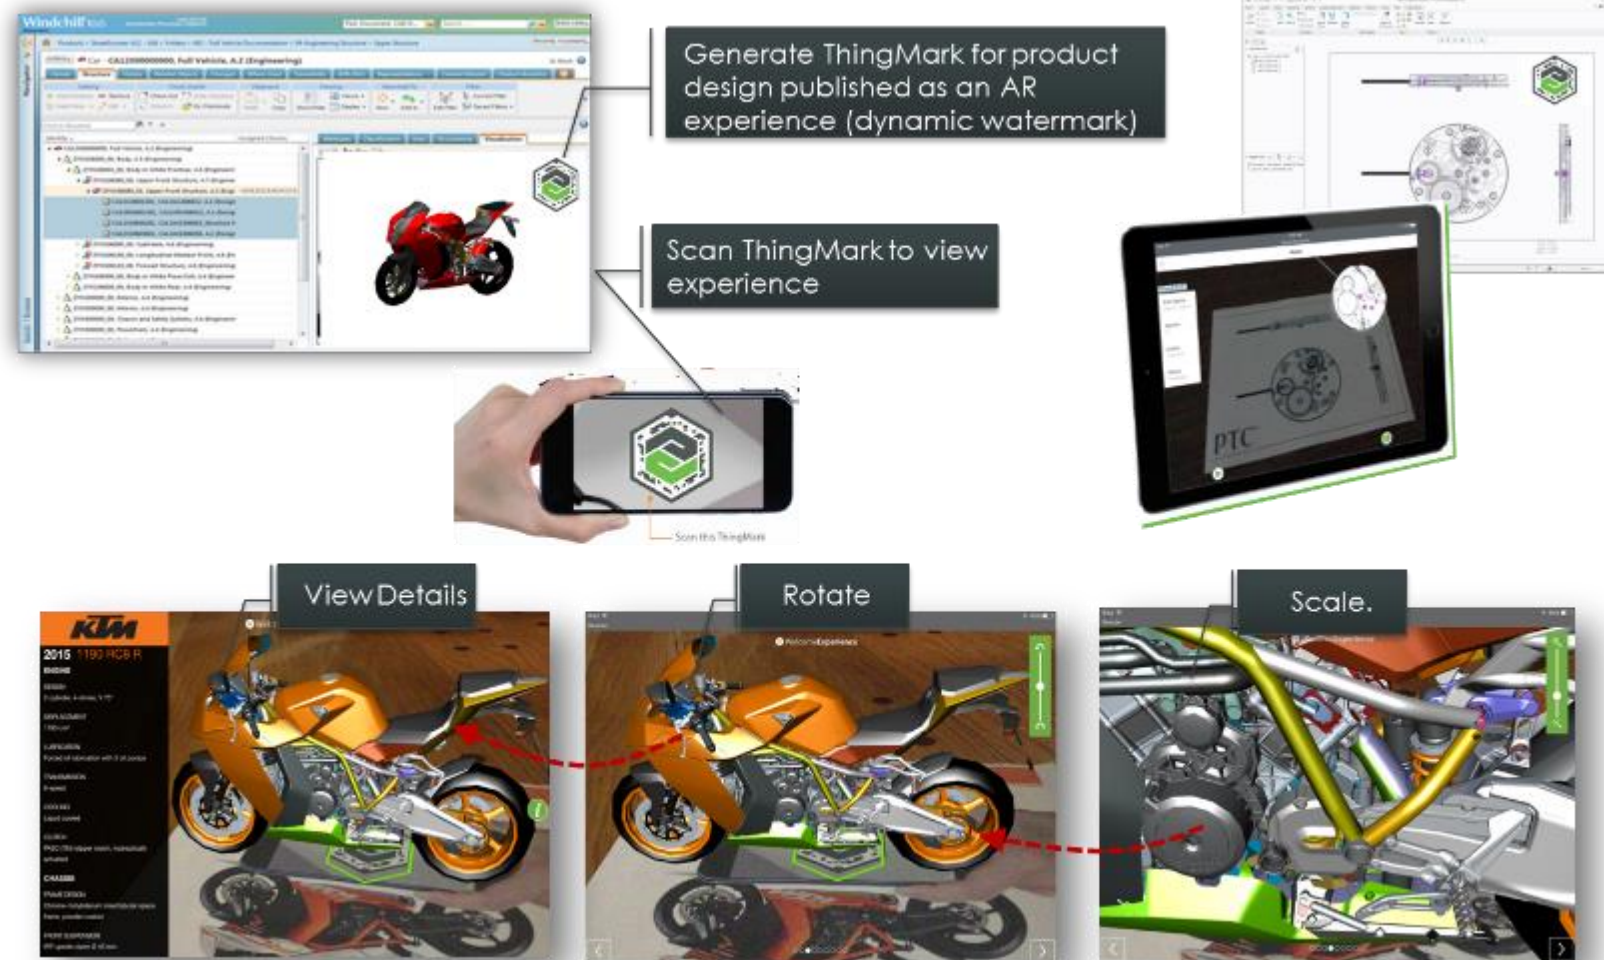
Windchill

Car - CA1000000000, Full Vehicle, A.2 (Engineering)

Generate ThingMark for product design published as an AR experience (dynamic watermark)

Scan ThingMark to view experience

Scan this ThingMark

PTC

View Details

KTM

2015 1190 RC8 R

ENGINE

DISPLACEMENT

TRANSMISSION

COOLING

CLUTCH

CHASSIS

Rotate

Welcome Experience

Scale.